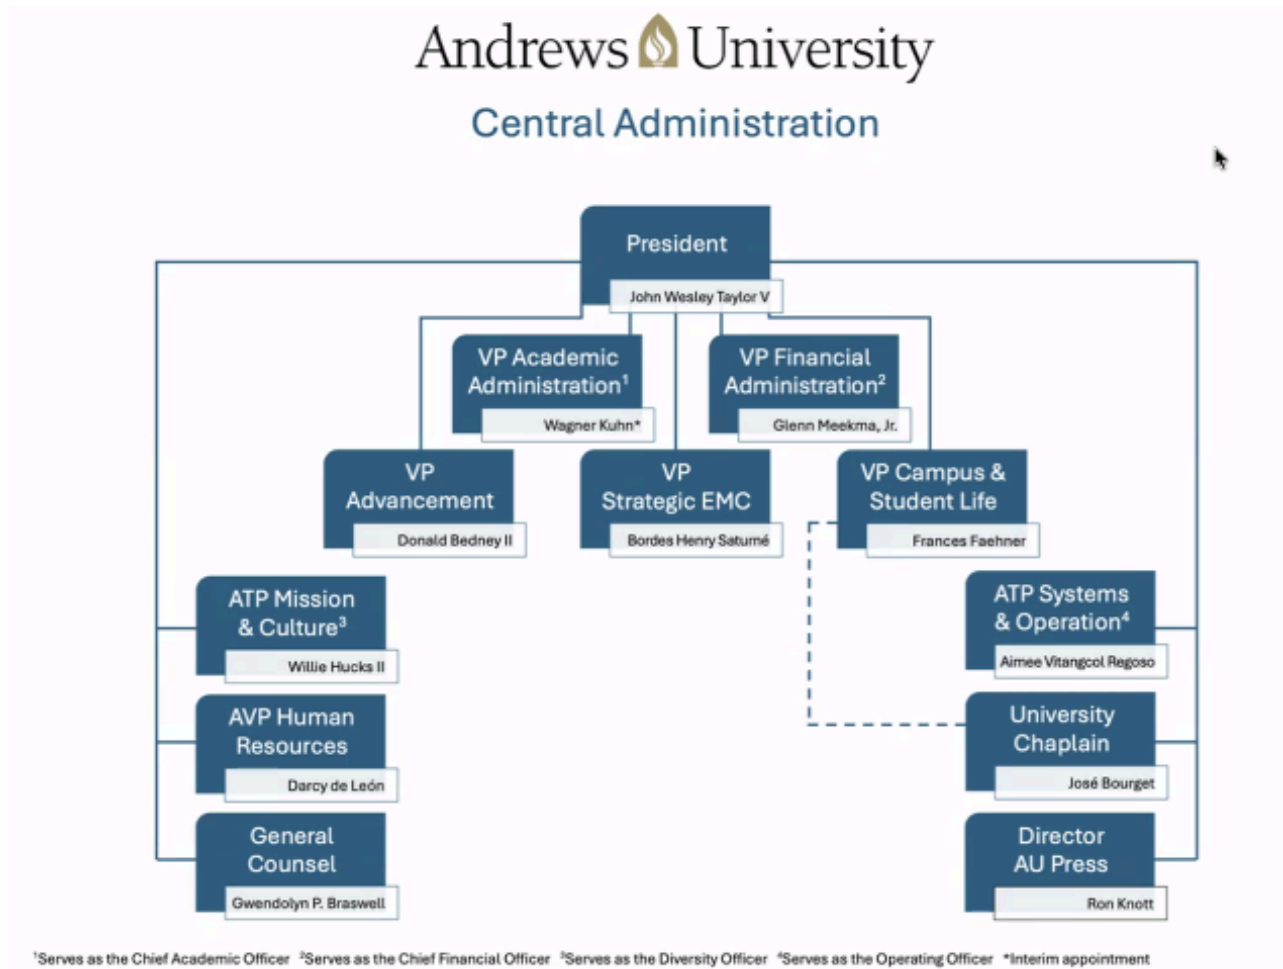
Andrews University

Central Administration

President
John Wesley Taylor V

VP Academic Administration$^1$
Wagner Kuhn*

VP Financial Administration$^2$
Glenn Meekma, Jr.

VP Advancement
Donald Bedney II

VP Strategic EMC
Bordes Henry Saturné

VP Campus & Student Life
Frances Faehner

ATP Mission & Culture$^3$
Willie Hucks II

ATP Systems & Operation$^4$
Aimee Vitangcol Regoso

AVP Human Resources
Darcy de León

University Chaplain
José Bourget

General Counsel
Gwendolyn P. Braswell

Director AU Press
Ron Knott

$^1$Serves as the Chief Academic Officer $^2$Serves as the Chief Financial Officer $^3$Serves as the Diversity Officer $^4$Serves as the Operating Officer *Interim appointment